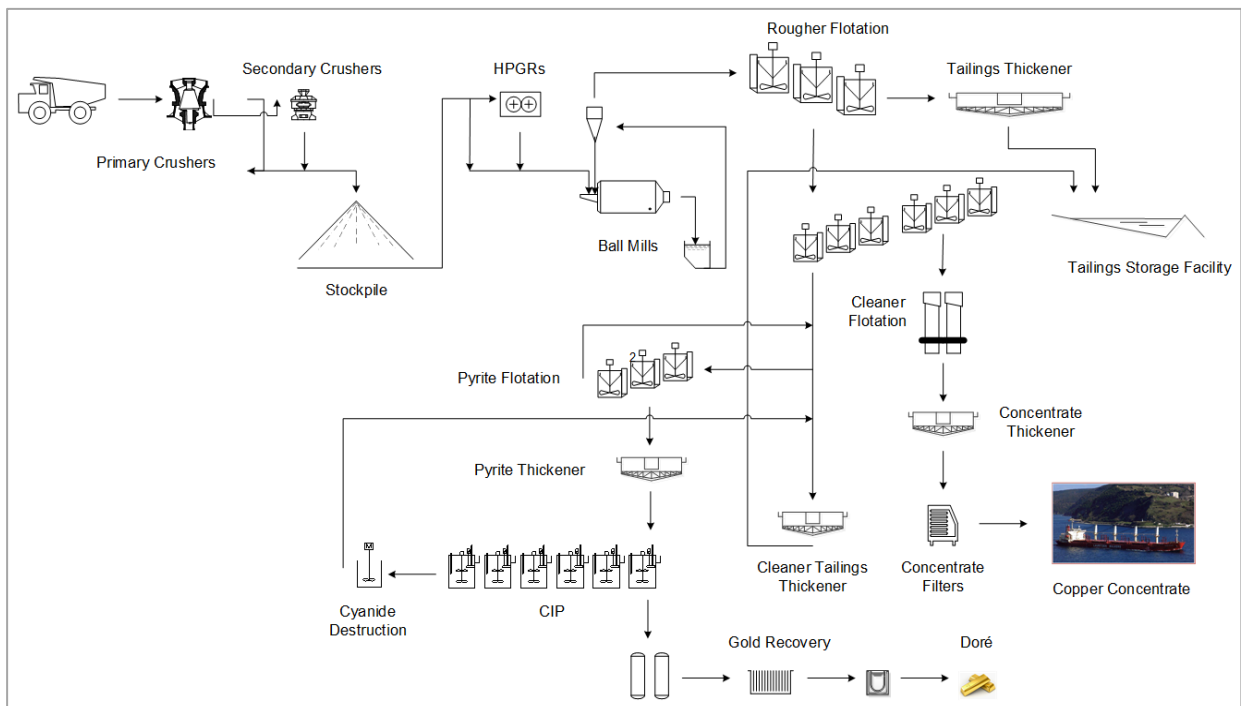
Secondary Crushers

HPGRs

Rougher Flotation

Tailings Thickener

Primary Crushers

Ball Mills

Stockpile

Tailings Storage Facility

Cleaner Flotation

Pyrite Flotation

Concentrate Thickener

Pyrite Thickener

Cleaner Tailings Thickener

Concentrate Filters

Copper Concentrate

Cyanide Destruction

CIP

Gold Recovery

Doré